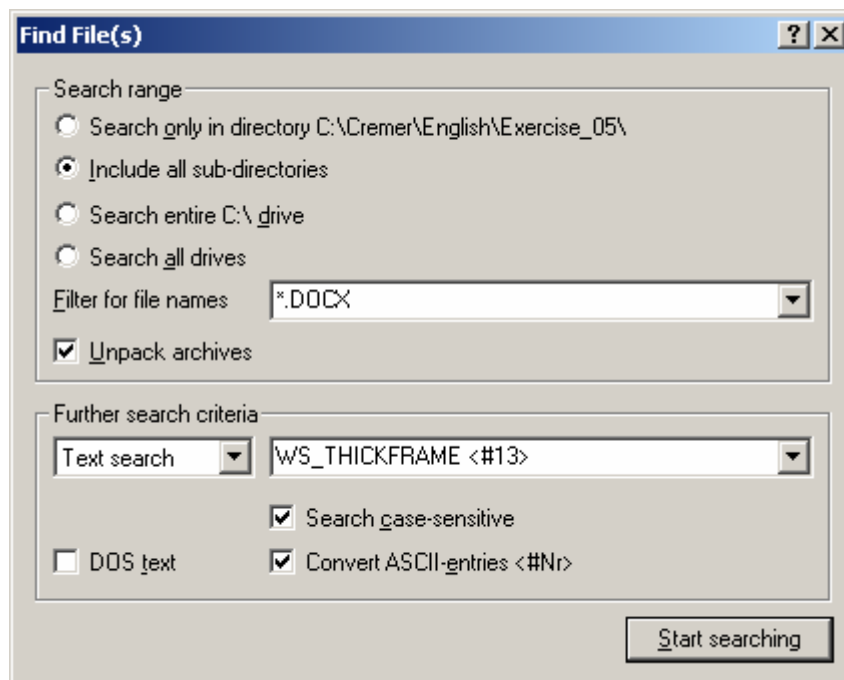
Find File(s)

?

Search range

Search only in directory C:\Cremer\English\Exercise_05\

Include all sub-directories

Search entire C:\ drive

Search all drives

Filter for file names

*.DOCX

Unpack archives

Further search criteria

Text search

WS_THICKFRAME <#13>

Search case-sensitive

DOS text

Convert ASCII-entries <#Nr>

Start searching